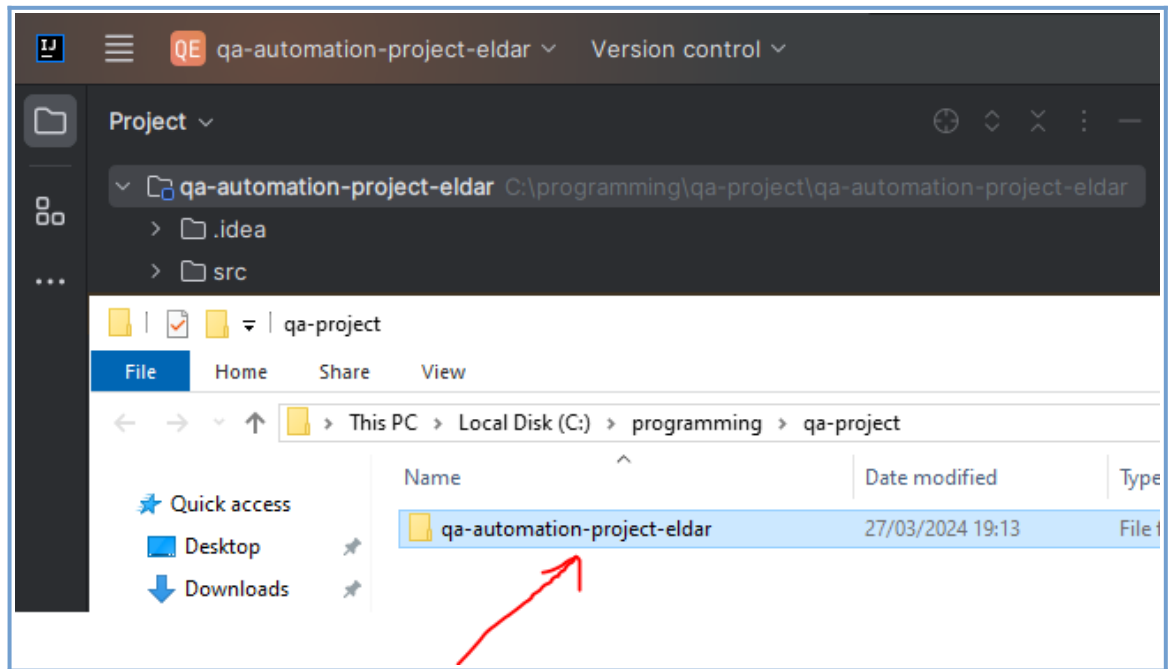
IJ

QE qa-automation-project-eldar

Version control

Project

qa-automation-project-eldar C:\programming\qa-project\qa-automation-project-eldar

.idea

src

...

qa-project

File | Home | Share | View

This PC > Local Disk (C:) > programming > qa-project

Quick access

Desktop

Downloads

| Name | Date modified | Type |
|---|---|---|
| qa-automation-project-eldar | 27/03/2024 19:13 | File f |